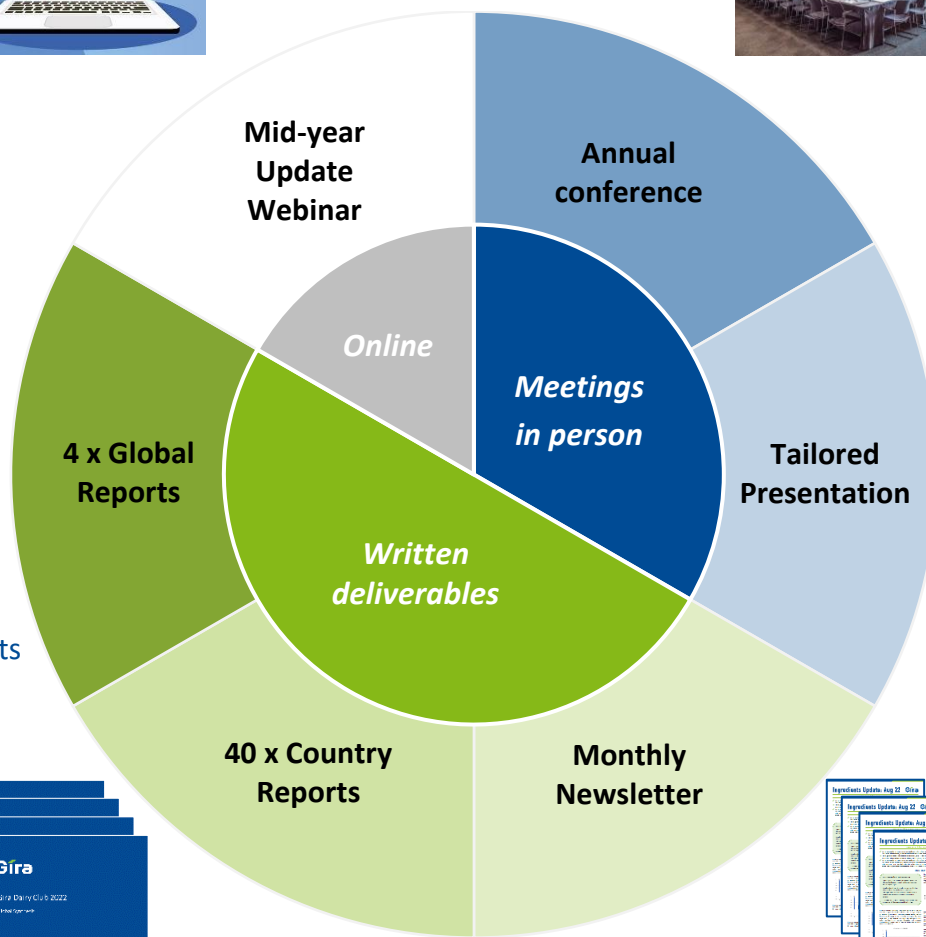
Mid-year Update Webinar

Annual conference

Online

Meetings in person

Tailored Presentation

4 x Global Reports

Written deliverables

ts

40 x Country Reports

Monthly Newsletter

Gira

Gira Dairy Club 2022

Ingredients Update: Aug 22 Gira

Ingredients Update: Aug 22 Gira

Ingredients Update